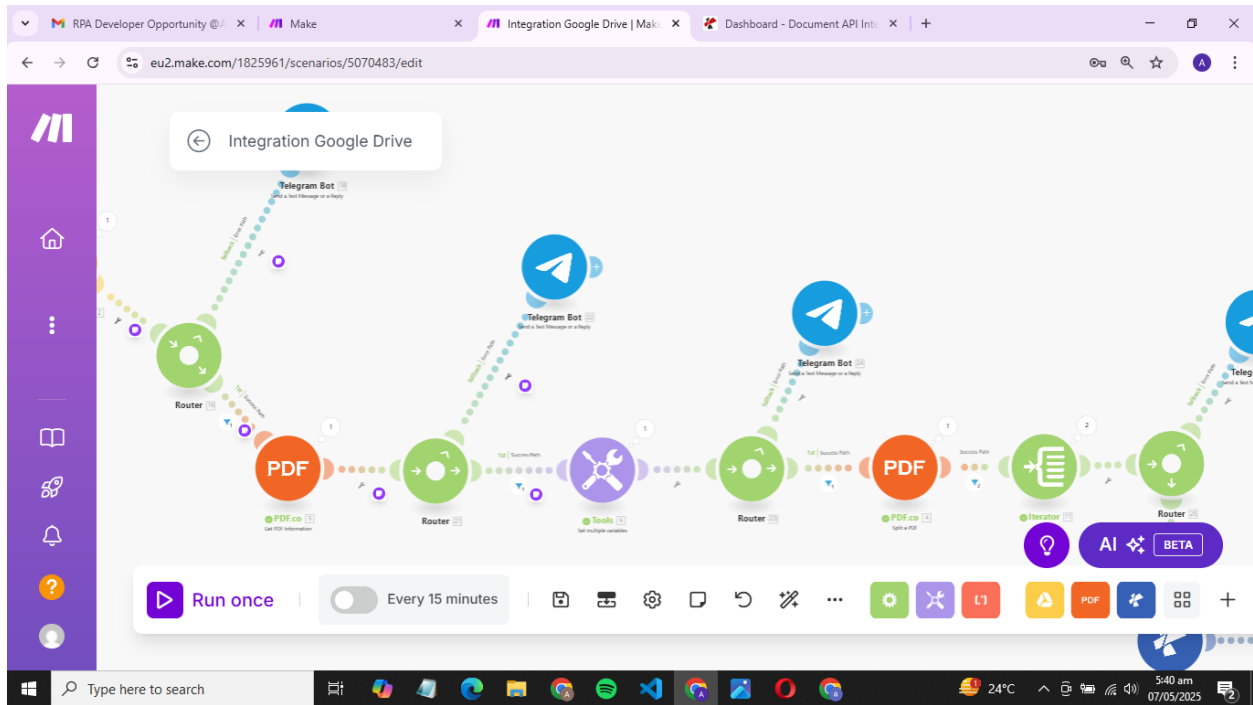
RPA Developer Opportunity @A | Make | Integration Google Drive | Make | Dashboard - Document API Inte

eu2.make.com/1825961/scenarios/5070483/edit

Integration Google Drive

Telegram Bot 18
Send a Text Message or a Reply

1

Fallback | Error Path

Router 16

1st | Success Path

PDF
PDF.co 5
Get PDF Information

1

Router 21

1st | Success Path

Telegram Bot 22
Send a Text Message or a Reply

Fallback | Error Path

Tools 6
Set multiple variables

1

Router 23

Telegram Bot 24
Send a Text Message or a Reply

Fallback | Error Path

1st | Success Path

PDF
PDF.co 4
Split a PDF

1

Success Path

Iterator 11

2

Router 25

Teleg
Send a Text

Fallback | Error Path

AI BETA

Run once

Every 15 minutes

PDF

Type here to search

24°C

5:40 am
07/05/2025